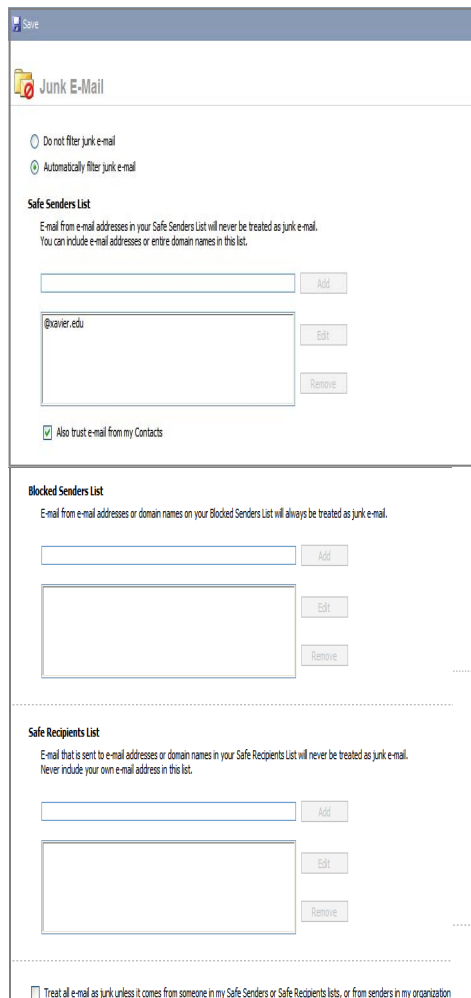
Save

Junk E-Mail

Do not filter junk e-mail

Automatically filter junk e-mail

Safe Senders List

E-mail from e-mail addresses in your Safe Senders List will never be treated as junk e-mail. You can include e-mail addresses or entire domain names in this list.

Add

@xavier.edu

Edit

Remove

Also trust e-mail from my Contacts

Blocked Senders List

E-mail from e-mail addresses or domain names on your Blocked Senders List will always be treated as junk e-mail.

Add

Edit

Remove

Safe Recipients List

E-mail that is sent to e-mail addresses or domain names in your Safe Recipients List will never be treated as junk e-mail. Never include your own e-mail address in this list.

Add

Edit

Remove

Treat all e-mail as junk unless it comes from someone in my Safe Senders or Safe Recipients lists, or from senders in my organization